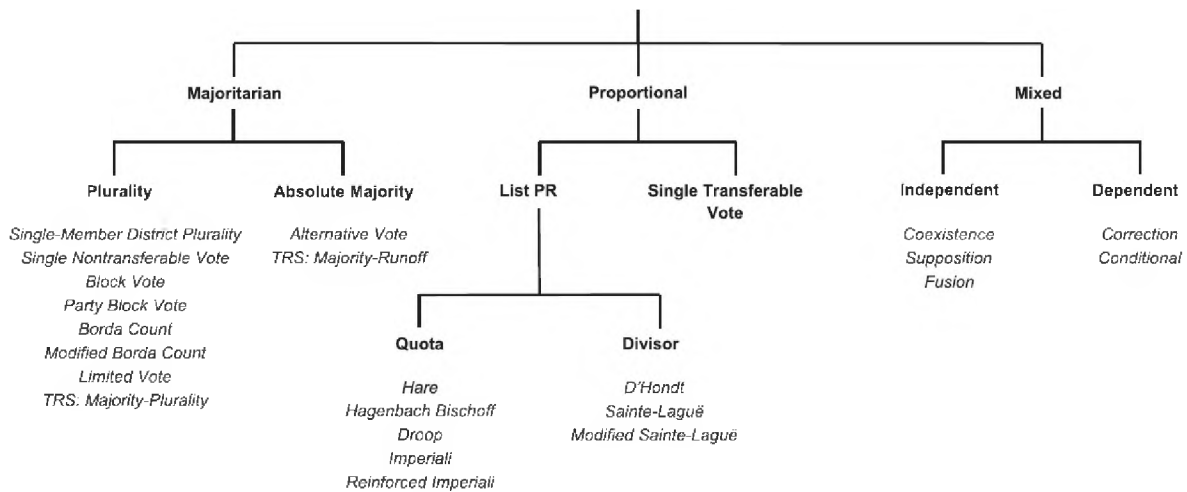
Majoritarian

Proportional

Mixed

Plurality

Absolute Majority

List PR

Single Transferable Vote

Independent

Dependent

Single-Member District Plurality
Single Nontransferable Vote
Block Vote
Party Block Vote
Borda Count
Modified Borda Count
Limited Vote
TRS: Majority-Plurality

Alternative Vote
TRS: Majority-Runoff

Coexistence
Supposition
Fusion

Correction
Conditional

Quota

Divisor

Hare
Hagenbach Bischoff
Droop
Imperiali
Reinforced Imperiali

D'Hondt
Sainte-Laguë
Modified Sainte-Laguë